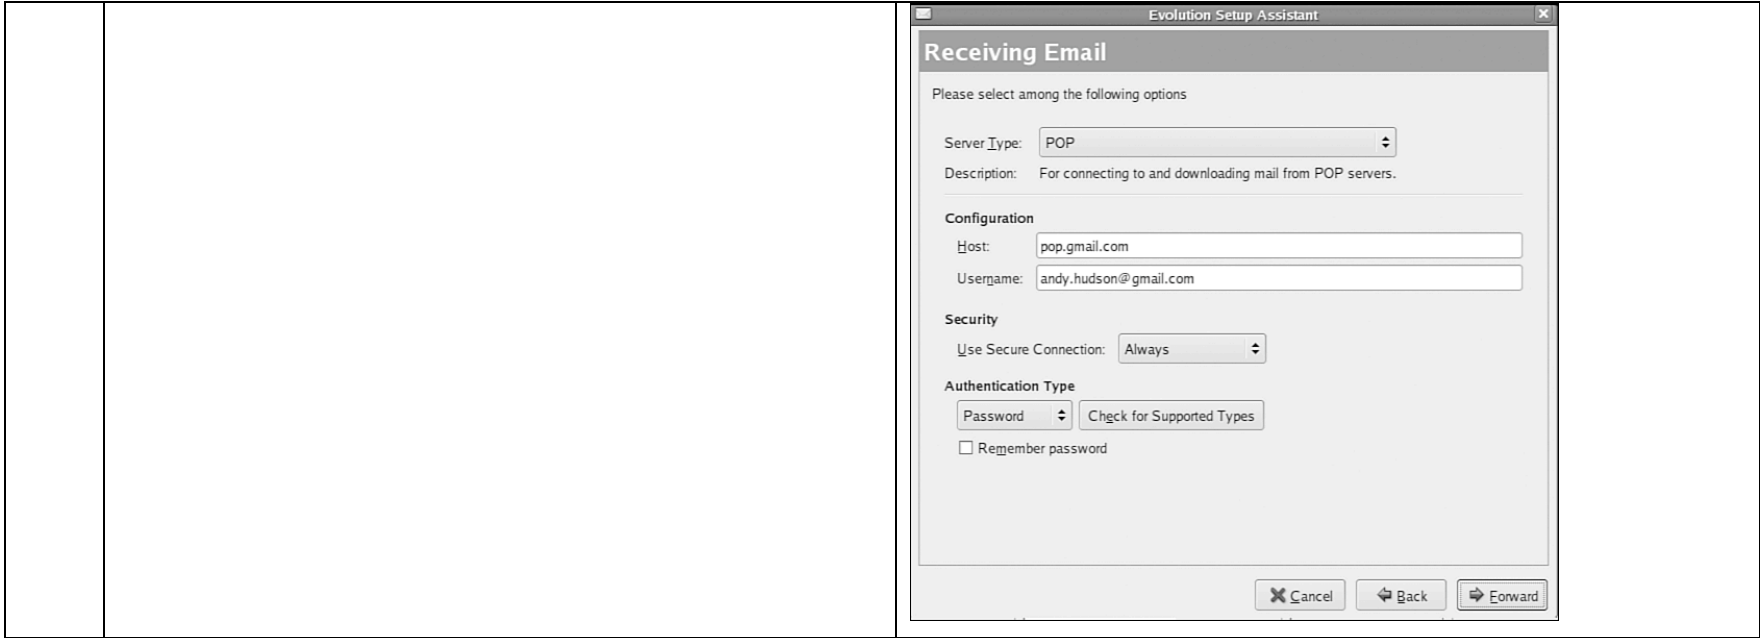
Evolution Setup Assistant

Receiving Email

Please select among the following options

Server Type: POP

Description: For connecting to and downloading mail from POP servers.

Configuration

Host: pop.gmail.com

Username: andy.hudson@gmail.com

Security

Use Secure Connection: Always

Authentication Type

Password

Check for Supported Types

Remember password

Cancel

Back

Forward